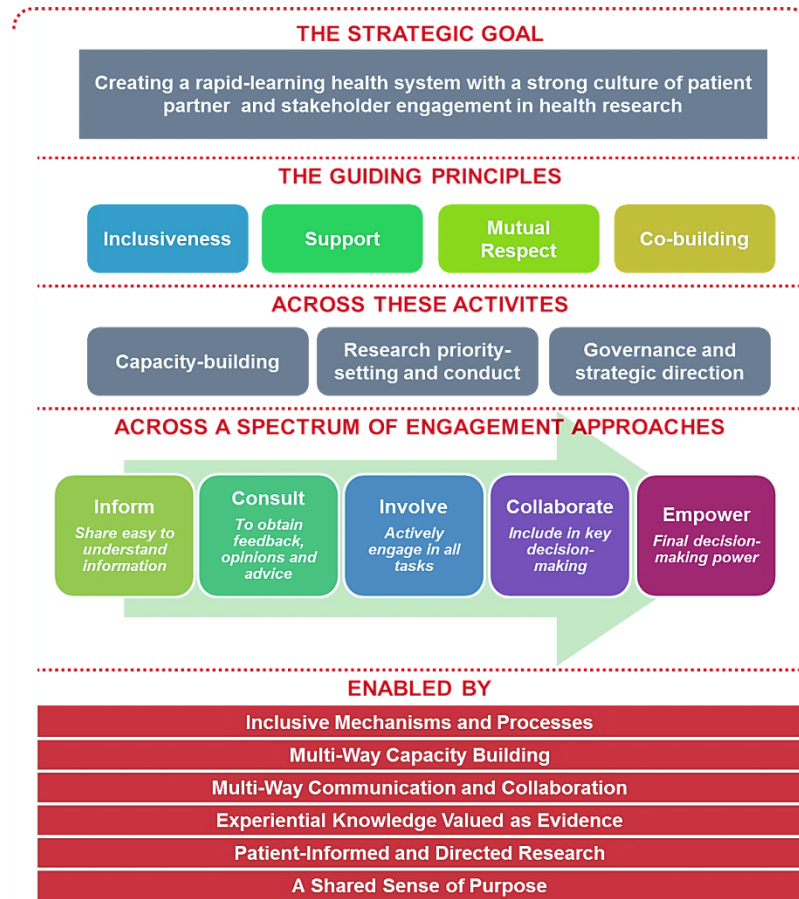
THE STRATEGIC GOAL

Creating a rapid-learning health system with a strong culture of patient partner and stakeholder engagement in health research

THE GUIDING PRINCIPLES

Inclusiveness

Support

Mutual Respect

Co-building

ACROSS THESE ACTIVITES

Capacity-building

Research priority-setting and conduct

Governance and strategic direction

ACROSS A SPECTRUM OF ENGAGEMENT APPROACHES

Inform
Share easy to understand information

Consult
To obtain feedback, opinions and advice

Involve
Actively engage in all tasks

Collaborate
Include in key decision-making

Empower
Final decision-making power

ENABLED BY

Inclusive Mechanisms and Processes

Multi-Way Capacity Building

Multi-Way Communication and Collaboration

Experiential Knowledge Valued as Evidence

Patient-Informed and Directed Research

A Shared Sense of Purpose